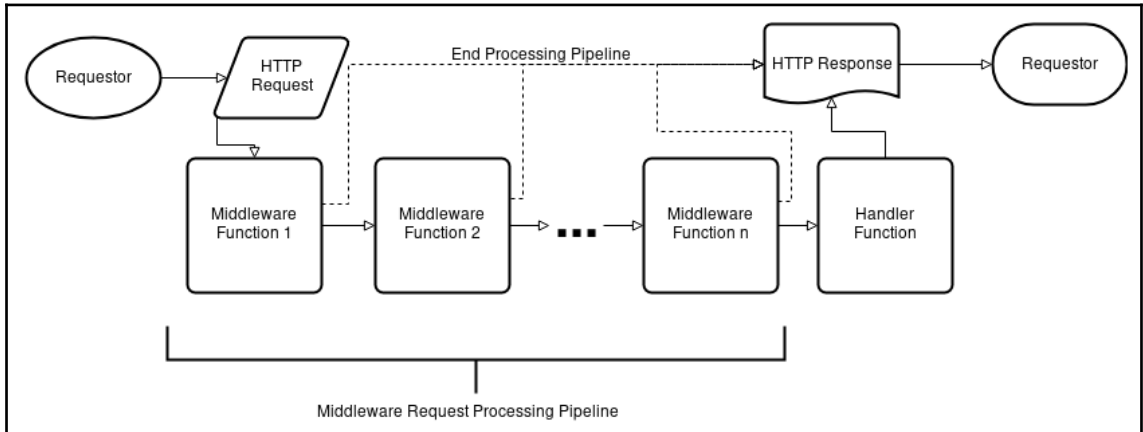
Requestor

HTTP Request

End Processing Pipeline

HTTP Response

Requestor

Middleware Function 1

Middleware Function 2

Middleware Function n

Handler Function

Middleware Request Processing Pipeline